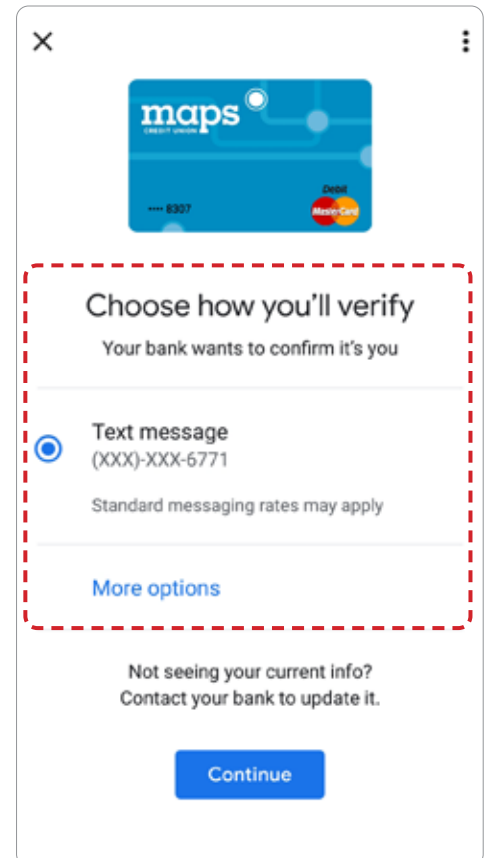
maps
CREDIT UNION

•••• 8307

Debit
MasterCard

Choose how you'll verify

Your bank wants to confirm it's you

Text message
(XXX)-XXX-6771

Standard messaging rates may apply

More options

Not seeing your current info?
Contact your bank to update it.

Continue